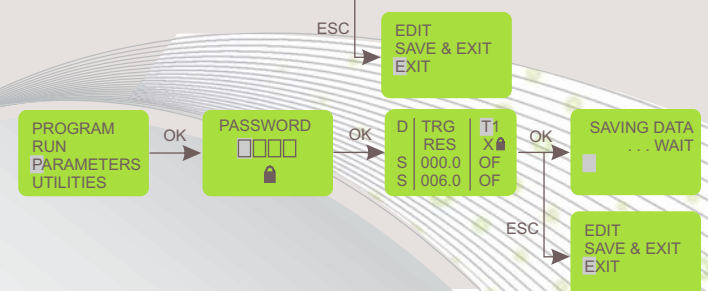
ESC

EDIT
SAVE & EXIT
EXIT

PROGRAM
RUN
PARAMETERS
UTILITIES

OK

PASSWORD
□□□□

OK

| D | TRG | T1 |
|---|---|---|
| | RES | X |
| S | 000.0 | OF |
| S | 006.0 | OF |

OK

SAVING DATA
. . . WAIT

ESC

EDIT
SAVE & EXIT
EXIT